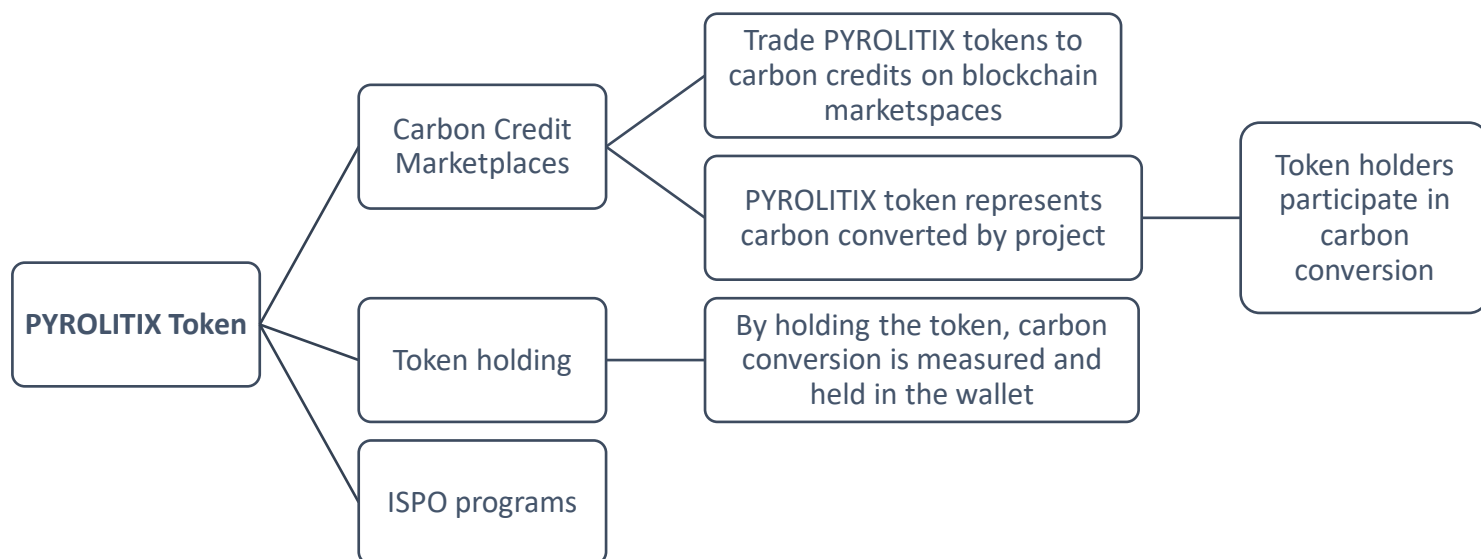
PYROLITIX Token

Carbon Credit Marketplaces

Trade PYROLITIX tokens to carbon credits on blockchain marketspaces

PYROLITIX token represents carbon converted by project

Token holders participate in carbon conversion

Token holding

By holding the token, carbon conversion is measured and held in the wallet

ISPO programs